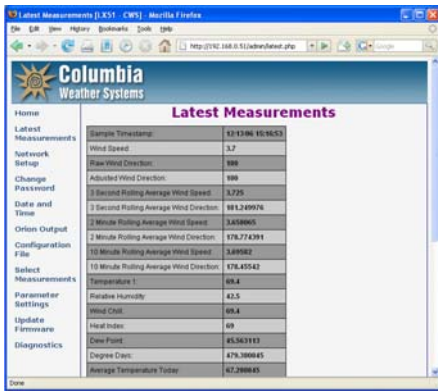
Latest Measurements [LX51 - CWS] - Mozilla Firefox

File Edit View History Bookmarks Tools Help

http://192.168.0.51/admin/latest.php

Columbia
Weather Systems

Home
Latest Measurements
Network Setup
Change Password
Date and Time
Orion Output
Configuration File
Select Measurements
Parameter Settings
Update Firmware
Diagnostics

Latest Measurements

| | |
|---|---|
| Sample Timestamp: | 12-13-06 15:16:53 |
| Wind Speed: | 3.7 |
| Raw Wind Direction: | 100 |
| Adjusted Wind Direction: | 100 |
| 3 Second Rolling Average Wind Speed: | 3.725 |
| 3 Second Rolling Average Wind Direction: | 101.249976 |
| 2 Minute Rolling Average Wind Speed: | 3.658065 |
| 2 Minute Rolling Average Wind Direction: | 178.774391 |
| 10 Minute Rolling Average Wind Speed: | 3.69582 |
| 10 Minute Rolling Average Wind Direction: | 178.45542 |
| Temperature 1: | 69.4 |
| Relative Humidity: | 42.5 |
| Wind Chill: | 69.4 |
| Heat Index: | 69 |
| Dew Point: | 45.563113 |
| Degree Days: | 479.300045 |
| Average Temperature Today: | 67.200045 |

Done